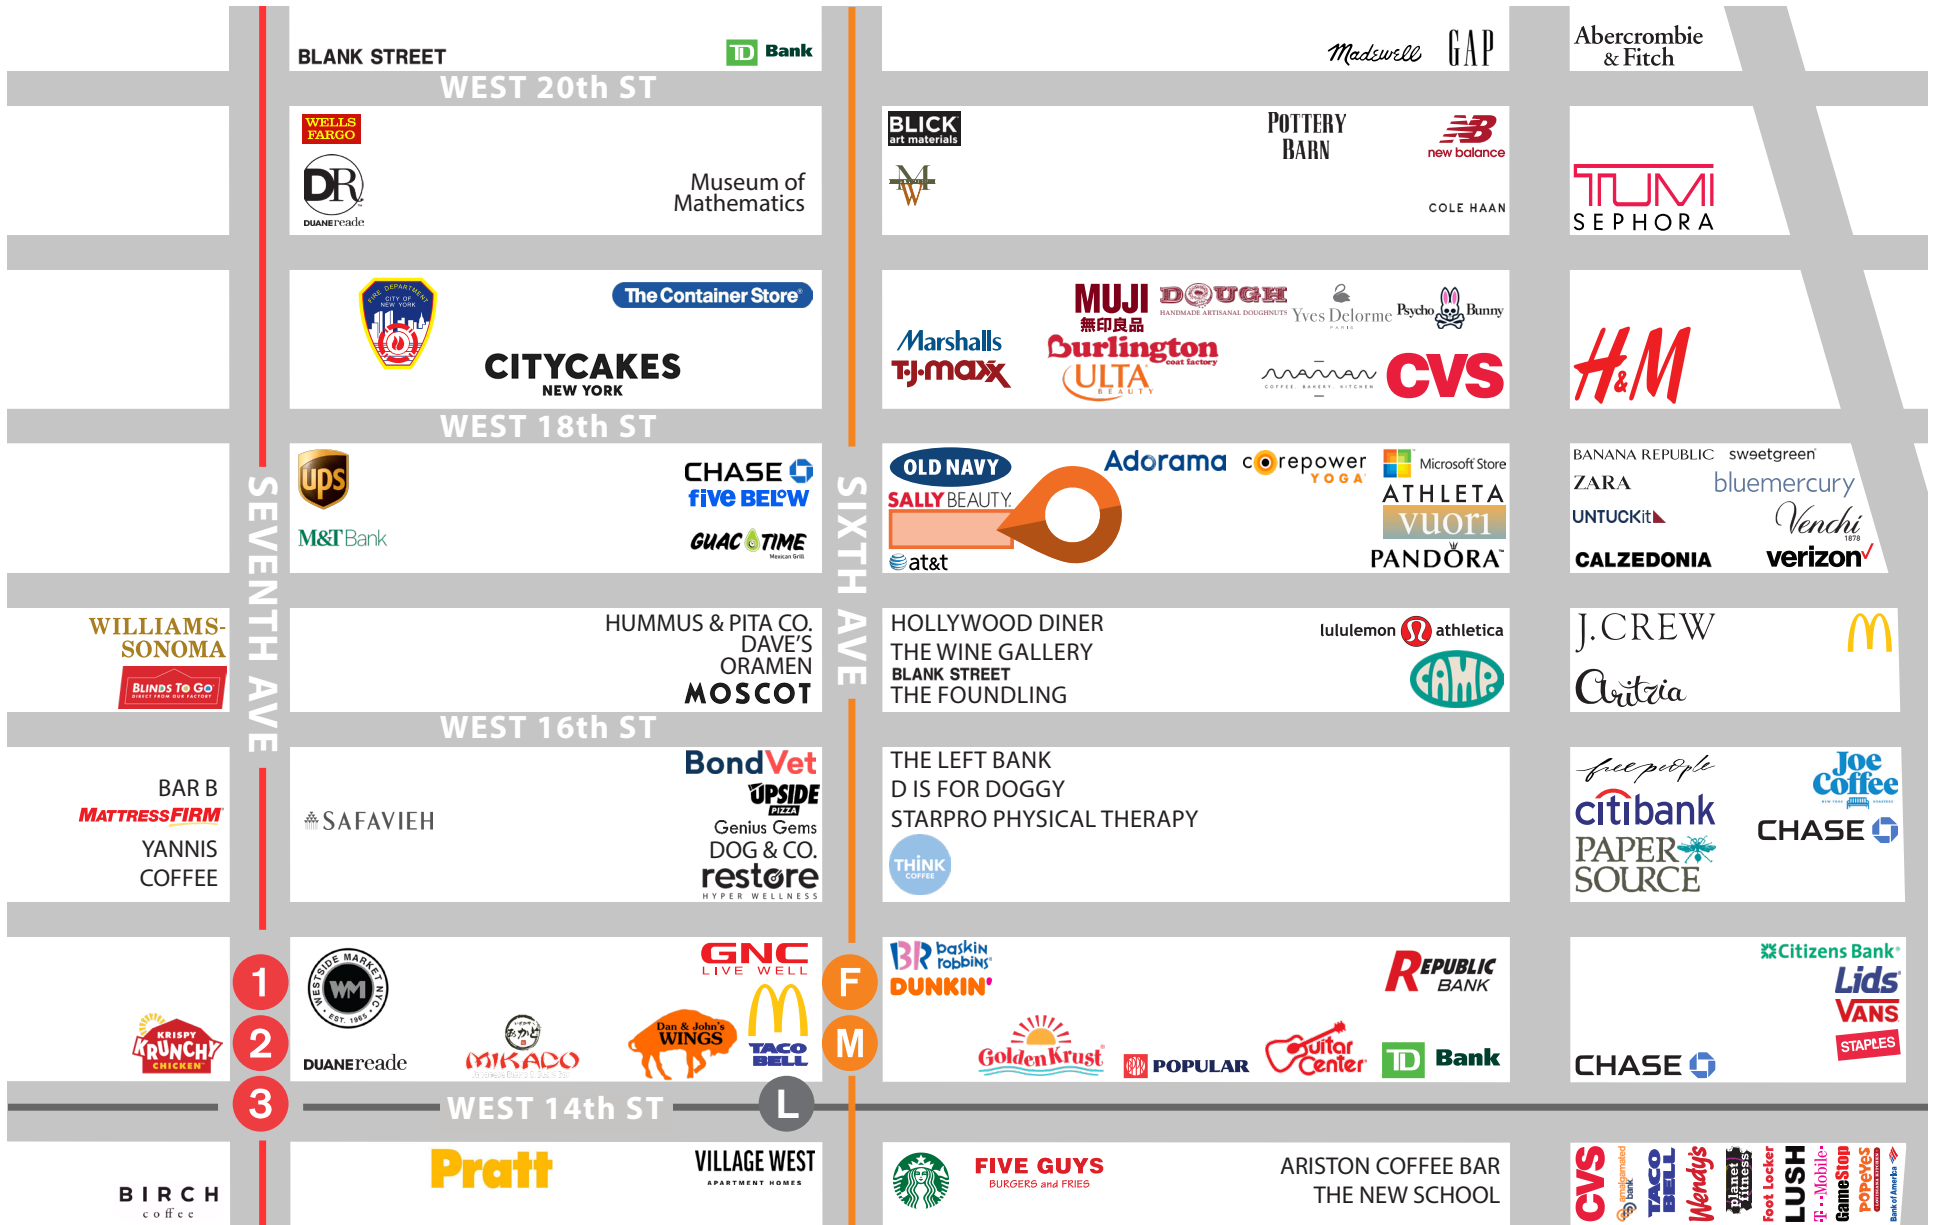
BLANK STREET
TD Bank
WEST 20th ST
Madewell
GAP
Abercrombie & Fitch

WELLS FARGO
DR DUANEreade
Museum of Mathematics

BLICK art materials
POTTERY BARN
new balance
COLE HAAN

TUMI
SEPHORA

FIRE DEPARTMENT CITY OF NEW YORK
The Container Store
CITYCAKES NEW YORK

Marshalls
TJ·maxx
MUJI 無印良品
DOUGH HANDMADE ARTISANAL DOUGHNUTS
Yves Delorme PARIS
Psycho Bunny
Burlington coat factory
ULTA BEAUTY
COFFEE · BAKERY · KITCHEN
CVS

H&M

WEST 18th ST
SEVENTH AVE
SIXTH AVE

ups
M&T Bank
CHASE
five BELOW
GUAC TIME Mexican Grill

OLD NAVY
SALLY BEAUTY
at&t
Adorama
corepower YOGA
Microsoft Store
ATHLETA
vuori
PANDORA

BANANA REPUBLIC
sweetgreen
ZARA
bluemercury
UNTUCKit
Venchi 1878
CALZEDONIA
verizon

WILLIAMS-SONOMA
BLINDS To GO DIRECT FROM OUR FACTORY

HUMMUS & PITA CO.
DAVE'S
ORAMEN
MOSCOT

HOLLYWOOD DINER
THE WINE GALLERY
BLANK STREET
THE FOUNDLING
lululemon athletica
CAMP

J.CREW
Aritzia

WEST 16th ST

BAR B
MATTRESSFIRM
YANNIS COFFEE

SAFAVIEH
BondVet
UPSIDE PIZZA
Genius Gems
DOG & CO.
restore HYPER WELLNESS

THE LEFT BANK
D IS FOR DOGGY
STARPRO PHYSICAL THERAPY
THINK COFFEE

free people
citibank
PAPER SOURCE
Joe Coffee
CHASE

1
2
3
KRISPY KRUNCHY CHICKEN
WESTSIDE MARKET NYC EST. 1965 WM
DUANEreade
MIKADO
Dan & John's WINGS
GNC LIVE WELL
TACO BELL

F
M
baskin robbins
DUNKIN'
Golden Krust
POPULAR
Guitar Center
TD Bank
REPUBLIC BANK

Citizens Bank
Lids
VANS
STAPLES
CHASE

WEST 14th ST
L

BIRCH coffee
Pratt
VILLAGE WEST APARTMENT HOMES
FIVE GUYS BURGERS and FRIES
ARISTON COFFEE BAR
THE NEW SCHOOL
CVS
amalgamated bank
TACO BELL
Wendy's
planet fitness
Foot Locker
LUSH
T-Mobile
GameStop
POPEYES
Bank of America